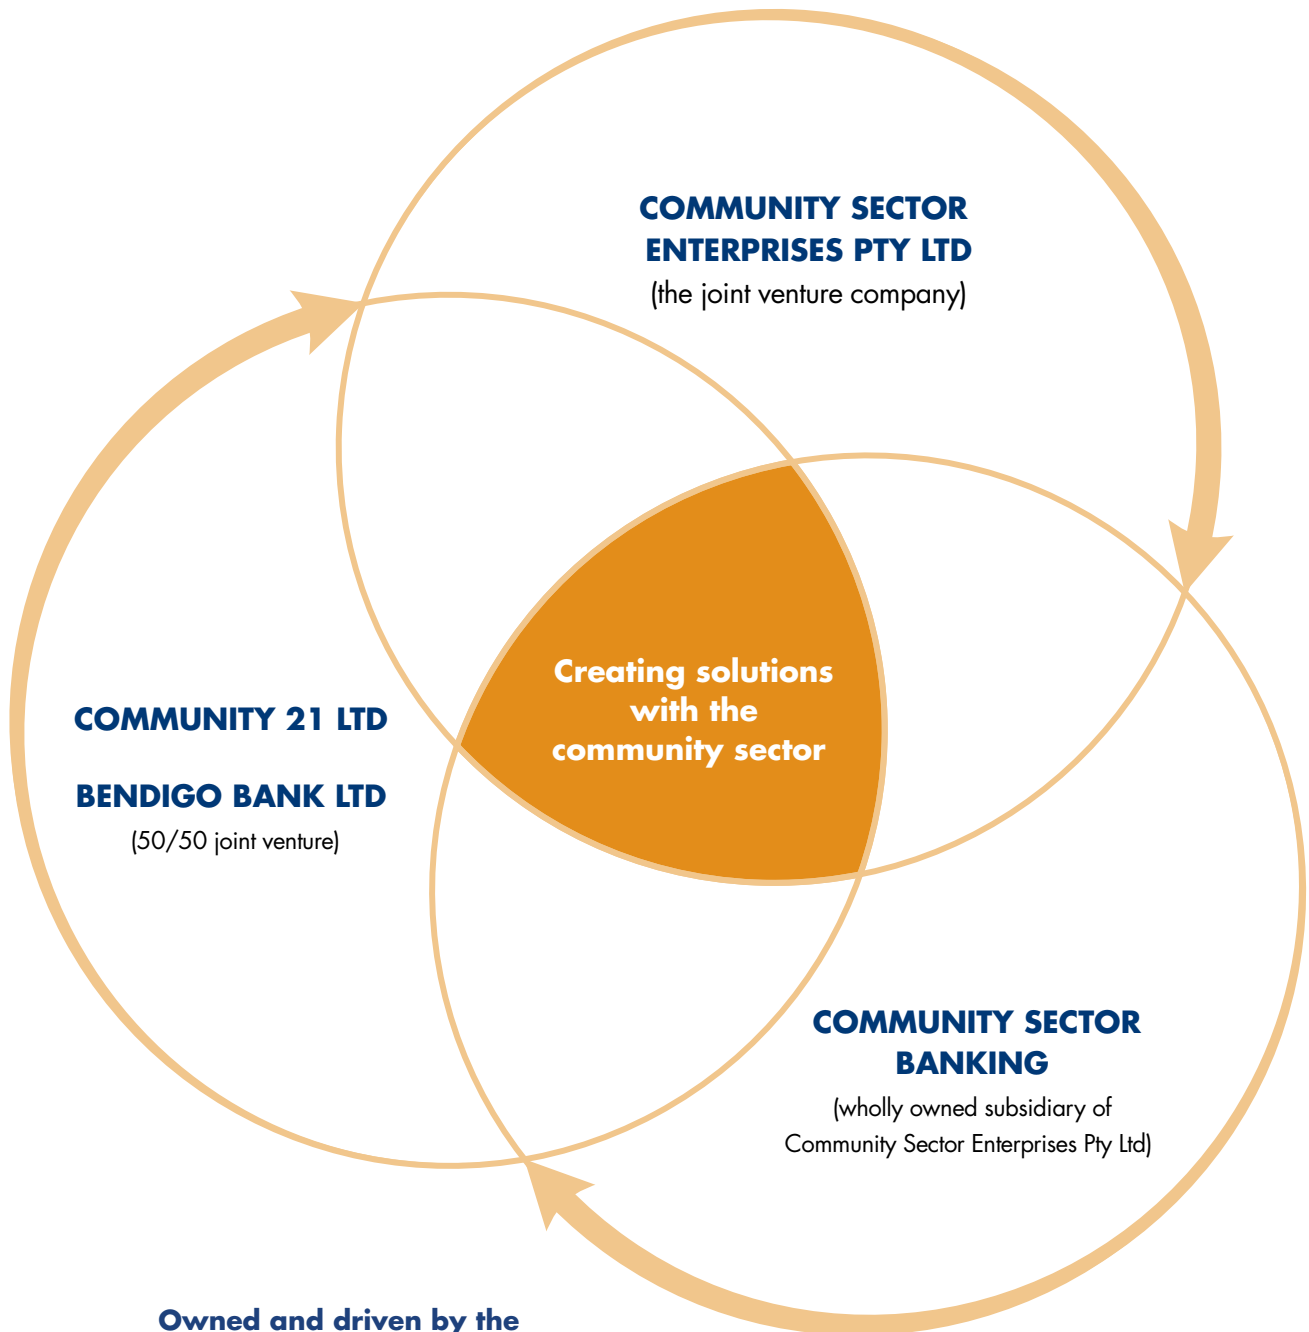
COMMUNITY SECTOR ENTERPRISES PTY LTD
(the joint venture company)

Creating solutions with the community sector

COMMUNITY 21 LTD

BENDIGO BANK LTD
(50/50 joint venture)

COMMUNITY SECTOR BANKING
(wholly owned subsidiary of Community Sector Enterprises Pty Ltd)

Owned and driven by the